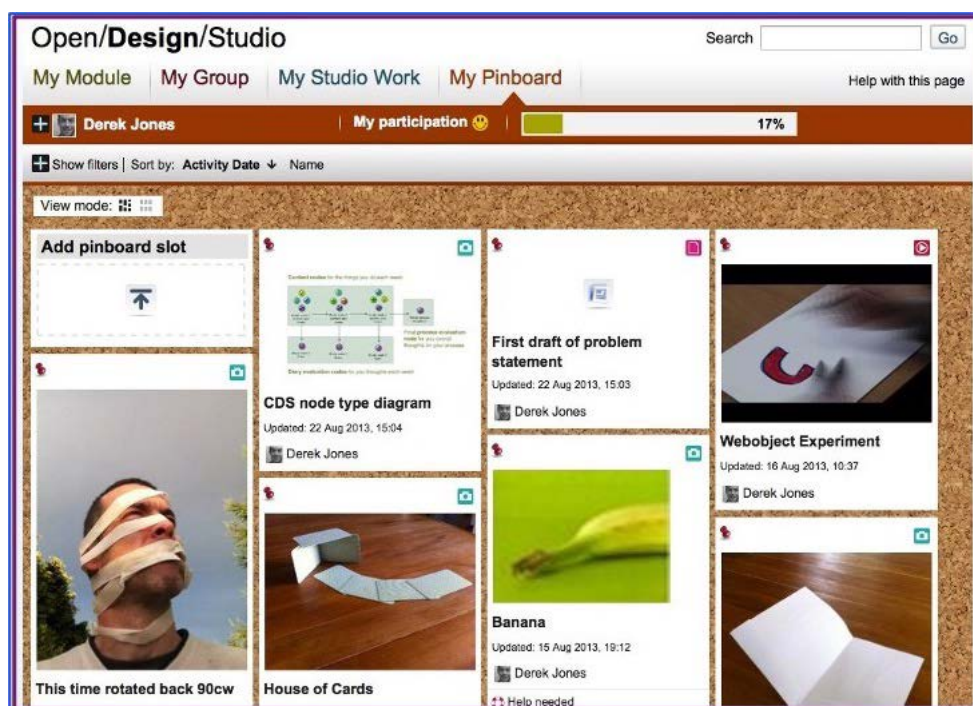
Open/**Design**/Studio

Search Go

My Module | My Group | My Studio Work | My Pinboard

Help with this page

Derek Jones

My participation

17%

Show filters | Sort by: Activity Date ↓ Name

View mode:

Add pinboard slot

This time rotated back 90cw

Content nodes for the things you thought worth

Find process evaluation node for you overall thoughts on your process

Story evaluation nodes for you thoughts each week

CDS node type diagram

Updated: 22 Aug 2013, 15:04

Derek Jones

House of Cards

First draft of problem statement

Updated: 22 Aug 2013, 15:03

Derek Jones

Banana

Updated: 15 Aug 2013, 19:12

Derek Jones

Help needed

Webobject Experiment

Updated: 16 Aug 2013, 10:37

Derek Jones